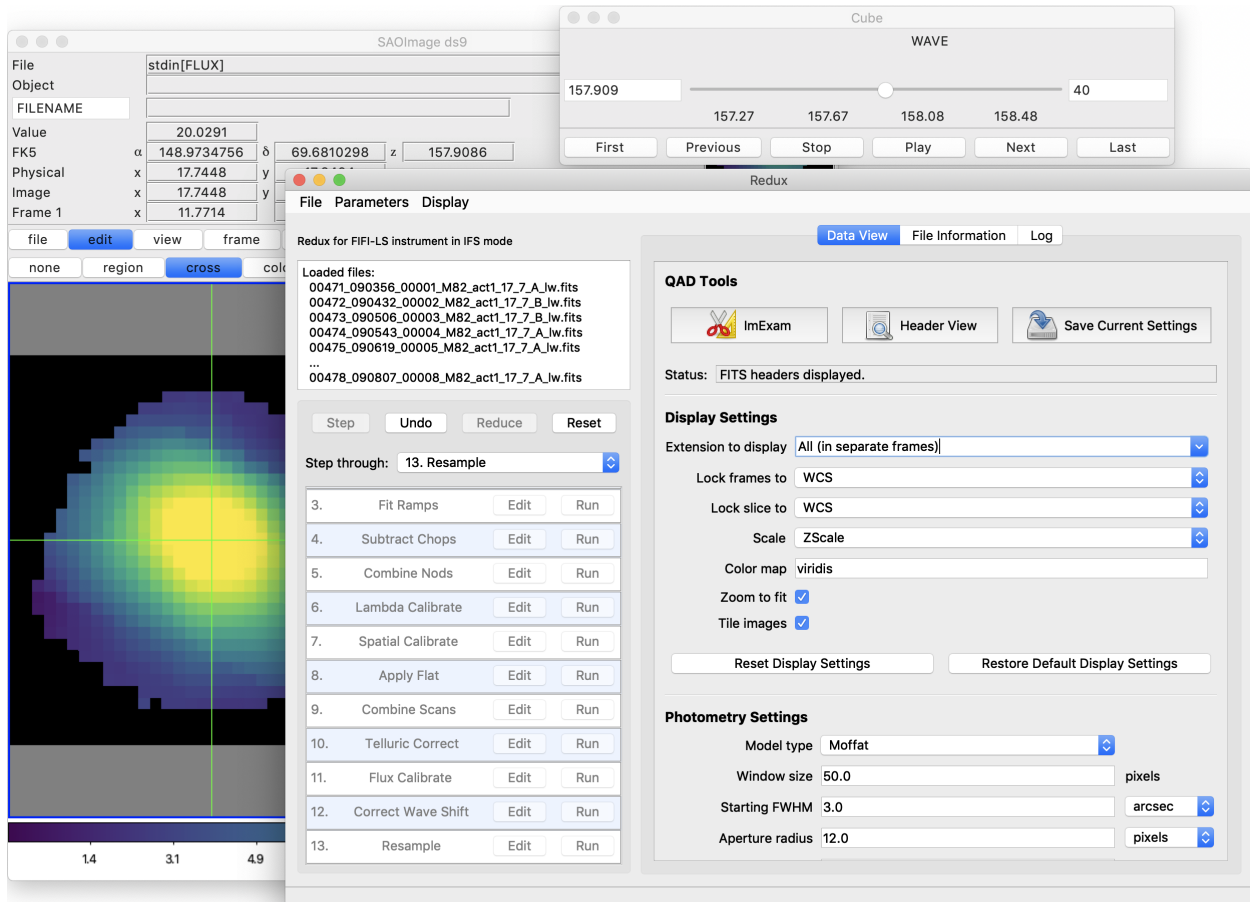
SAOImage ds9

File stdin[FLUX]
Object
FILENAME
Value 20.0291
FK5 α 148.9734756 δ 69.6810298 z 157.9086
Physical x 17.7448 y
Image x 17.7448 y
Frame 1 x 11.7714

file edit view frame
none region cross colo

1.4 3.1 4.9

Cube
WAVE
157.909 40
157.27 157.67 158.08 158.48
First Previous Stop Play Next Last

Redux
File Parameters Display

Redux for FIFI-LS instrument in IFS mode

Loaded files:
00471_090356_00001_M82_act1_17_7_A_lw.fits
00472_090432_00002_M82_act1_17_7_B_lw.fits
00473_090506_00003_M82_act1_17_7_B_lw.fits
00474_090543_00004_M82_act1_17_7_A_lw.fits
00475_090619_00005_M82_act1_17_7_A_lw.fits
...
00478_090807_00008_M82_act1_17_7_A_lw.fits

Step Undo Reduce Reset

Step through: 13. Resample

| | | | |
|---|---|---|---|
| 3. | Fit Ramps | Edit | Run |
| 4. | Subtract Chops | Edit | Run |
| 5. | Combine Nods | Edit | Run |
| 6. | Lambda Calibrate | Edit | Run |
| 7. | Spatial Calibrate | Edit | Run |
| 8. | Apply Flat | Edit | Run |
| 9. | Combine Scans | Edit | Run |
| 10. | Telluric Correct | Edit | Run |
| 11. | Flux Calibrate | Edit | Run |
| 12. | Correct Wave Shift | Edit | Run |
| 13. | Resample | Edit | Run |

Data View File Information Log

QAD Tools
ImExam Header View Save Current Settings
Status: FITS headers displayed.

Display Settings
Extension to display All (in separate frames)
Lock frames to WCS
Lock slice to WCS
Scale ZScale
Color map viridis
Zoom to fit
Tile images
Reset Display Settings Restore Default Display Settings

Photometry Settings
Model type Moffat
Window size 50.0 pixels
Starting FWHM 3.0 arcsec
Aperture radius 12.0 pixels